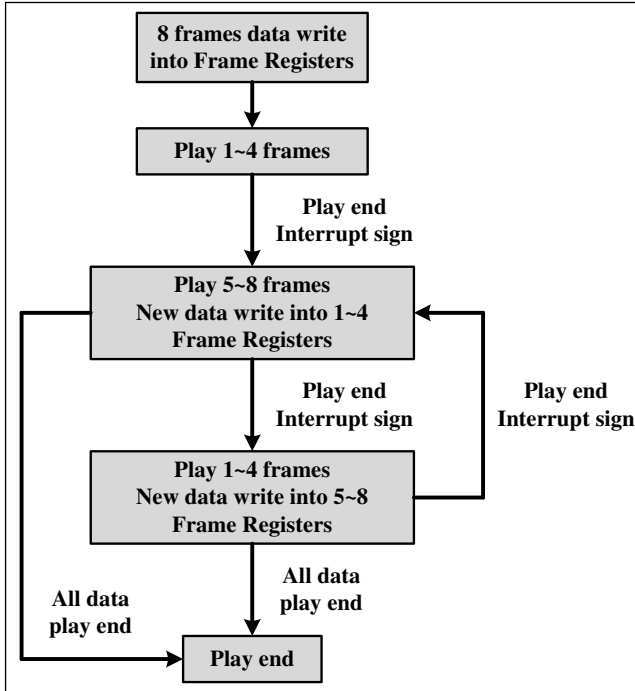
8 frames data write into Frame Registers

Play 1~4 frames

Play end Interrupt sign

Play 5~8 frames New data write into 1~4 Frame Registers

Play end Interrupt sign

Play end Interrupt sign

Play 1~4 frames New data write into 5~8 Frame Registers

All data play end

All data play end

Play end